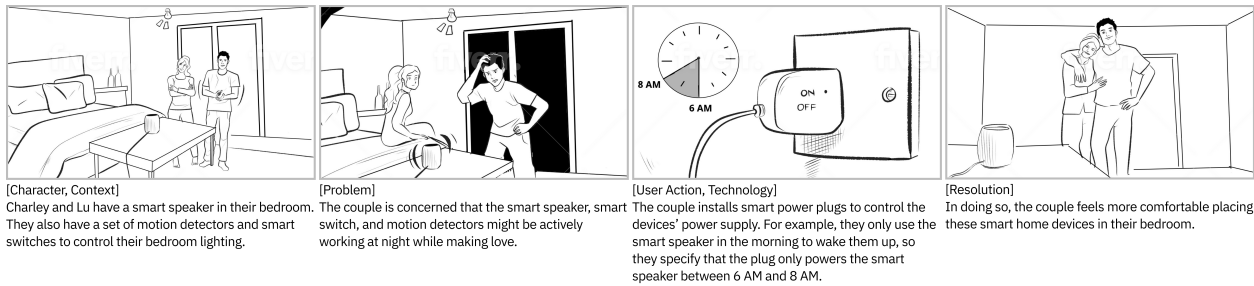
8 AM

6 AM

ON

OFF

[Character, Context]
Charley and Lu have a smart speaker in their bedroom. They also have a set of motion detectors and smart switches to control their bedroom lighting.

[Problem]
The couple is concerned that the smart speaker, smart switch, and motion detectors might be actively working at night while making love.

[User Action, Technology]
The couple installs smart power plugs to control the devices' power supply. For example, they only use the smart speaker in the morning to wake them up, so they specify that the plug only powers the smart speaker between 6 AM and 8 AM.

[Resolution]
In doing so, the couple feels more comfortable placing these smart home devices in their bedroom.